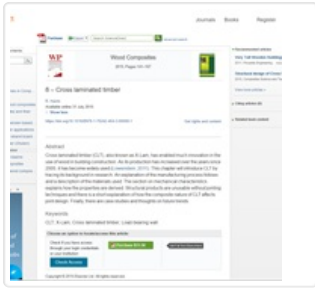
Journals Books Register

Wood Composites

8 – Cross laminated timber

Abstract

Cross laminated timber (CLT), also known as X-Lam, has enabled much innovation in the use of wood in building construction. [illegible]

Keywords

CLT; X-Lam; Cross laminated timber; Load bearing wall

Check Access

Recommended articles

Citing articles

Related book content